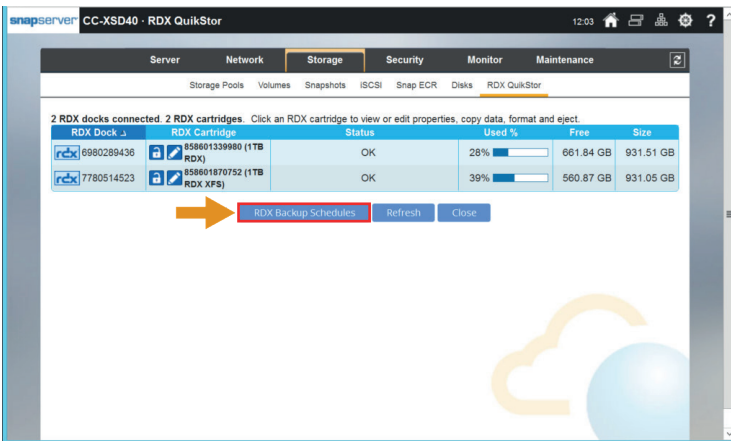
snapserver CC-XSD40 · RDX QuikStor

12:03

?

Server Network Storage Security Monitor Maintenance

Storage Pools Volumes Snapshots iSCSI Snap ECR Disks RDX QuikStor

2 RDX docks connected. 2 RDX cartridges. Click an RDX cartridge to view or edit properties, copy data, format and eject.

| RDX Dock | RDX Cartridge | Status | Used % | Free | Size |
|---|---|---|---|---|---|
| rdx 6980289436 | 858601339980 (1TB RDX) | OK | 28% | 661.84 GB | 931.51 GB |
| rdx 7780514523 | 858601870752 (1TB RDX XFS) | OK | 39% | 560.87 GB | 931.05 GB |

RDX Backup Schedules Refresh Close